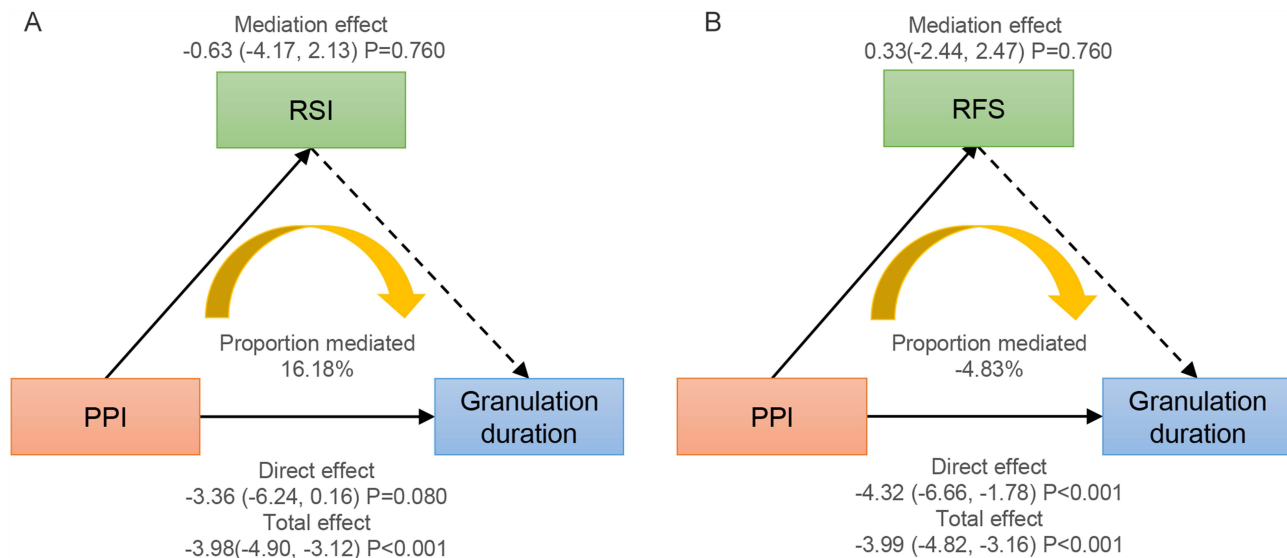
A

Mediation effect
-0.63 (-4.17, 2.13) P=0.760

RSI

Proportion mediated
16.18%

PPI

Granulation duration

Direct effect
-3.36 (-6.24, 0.16) P=0.080
Total effect
-3.98(-4.90, -3.12) P<0.001

B

Mediation effect
0.33(-2.44, 2.47) P=0.760

RFS

Proportion mediated
-4.83%

PPI

Granulation duration

Direct effect
-4.32 (-6.66, -1.78) P<0.001
Total effect
-3.99 (-4.82, -3.16) P<0.001